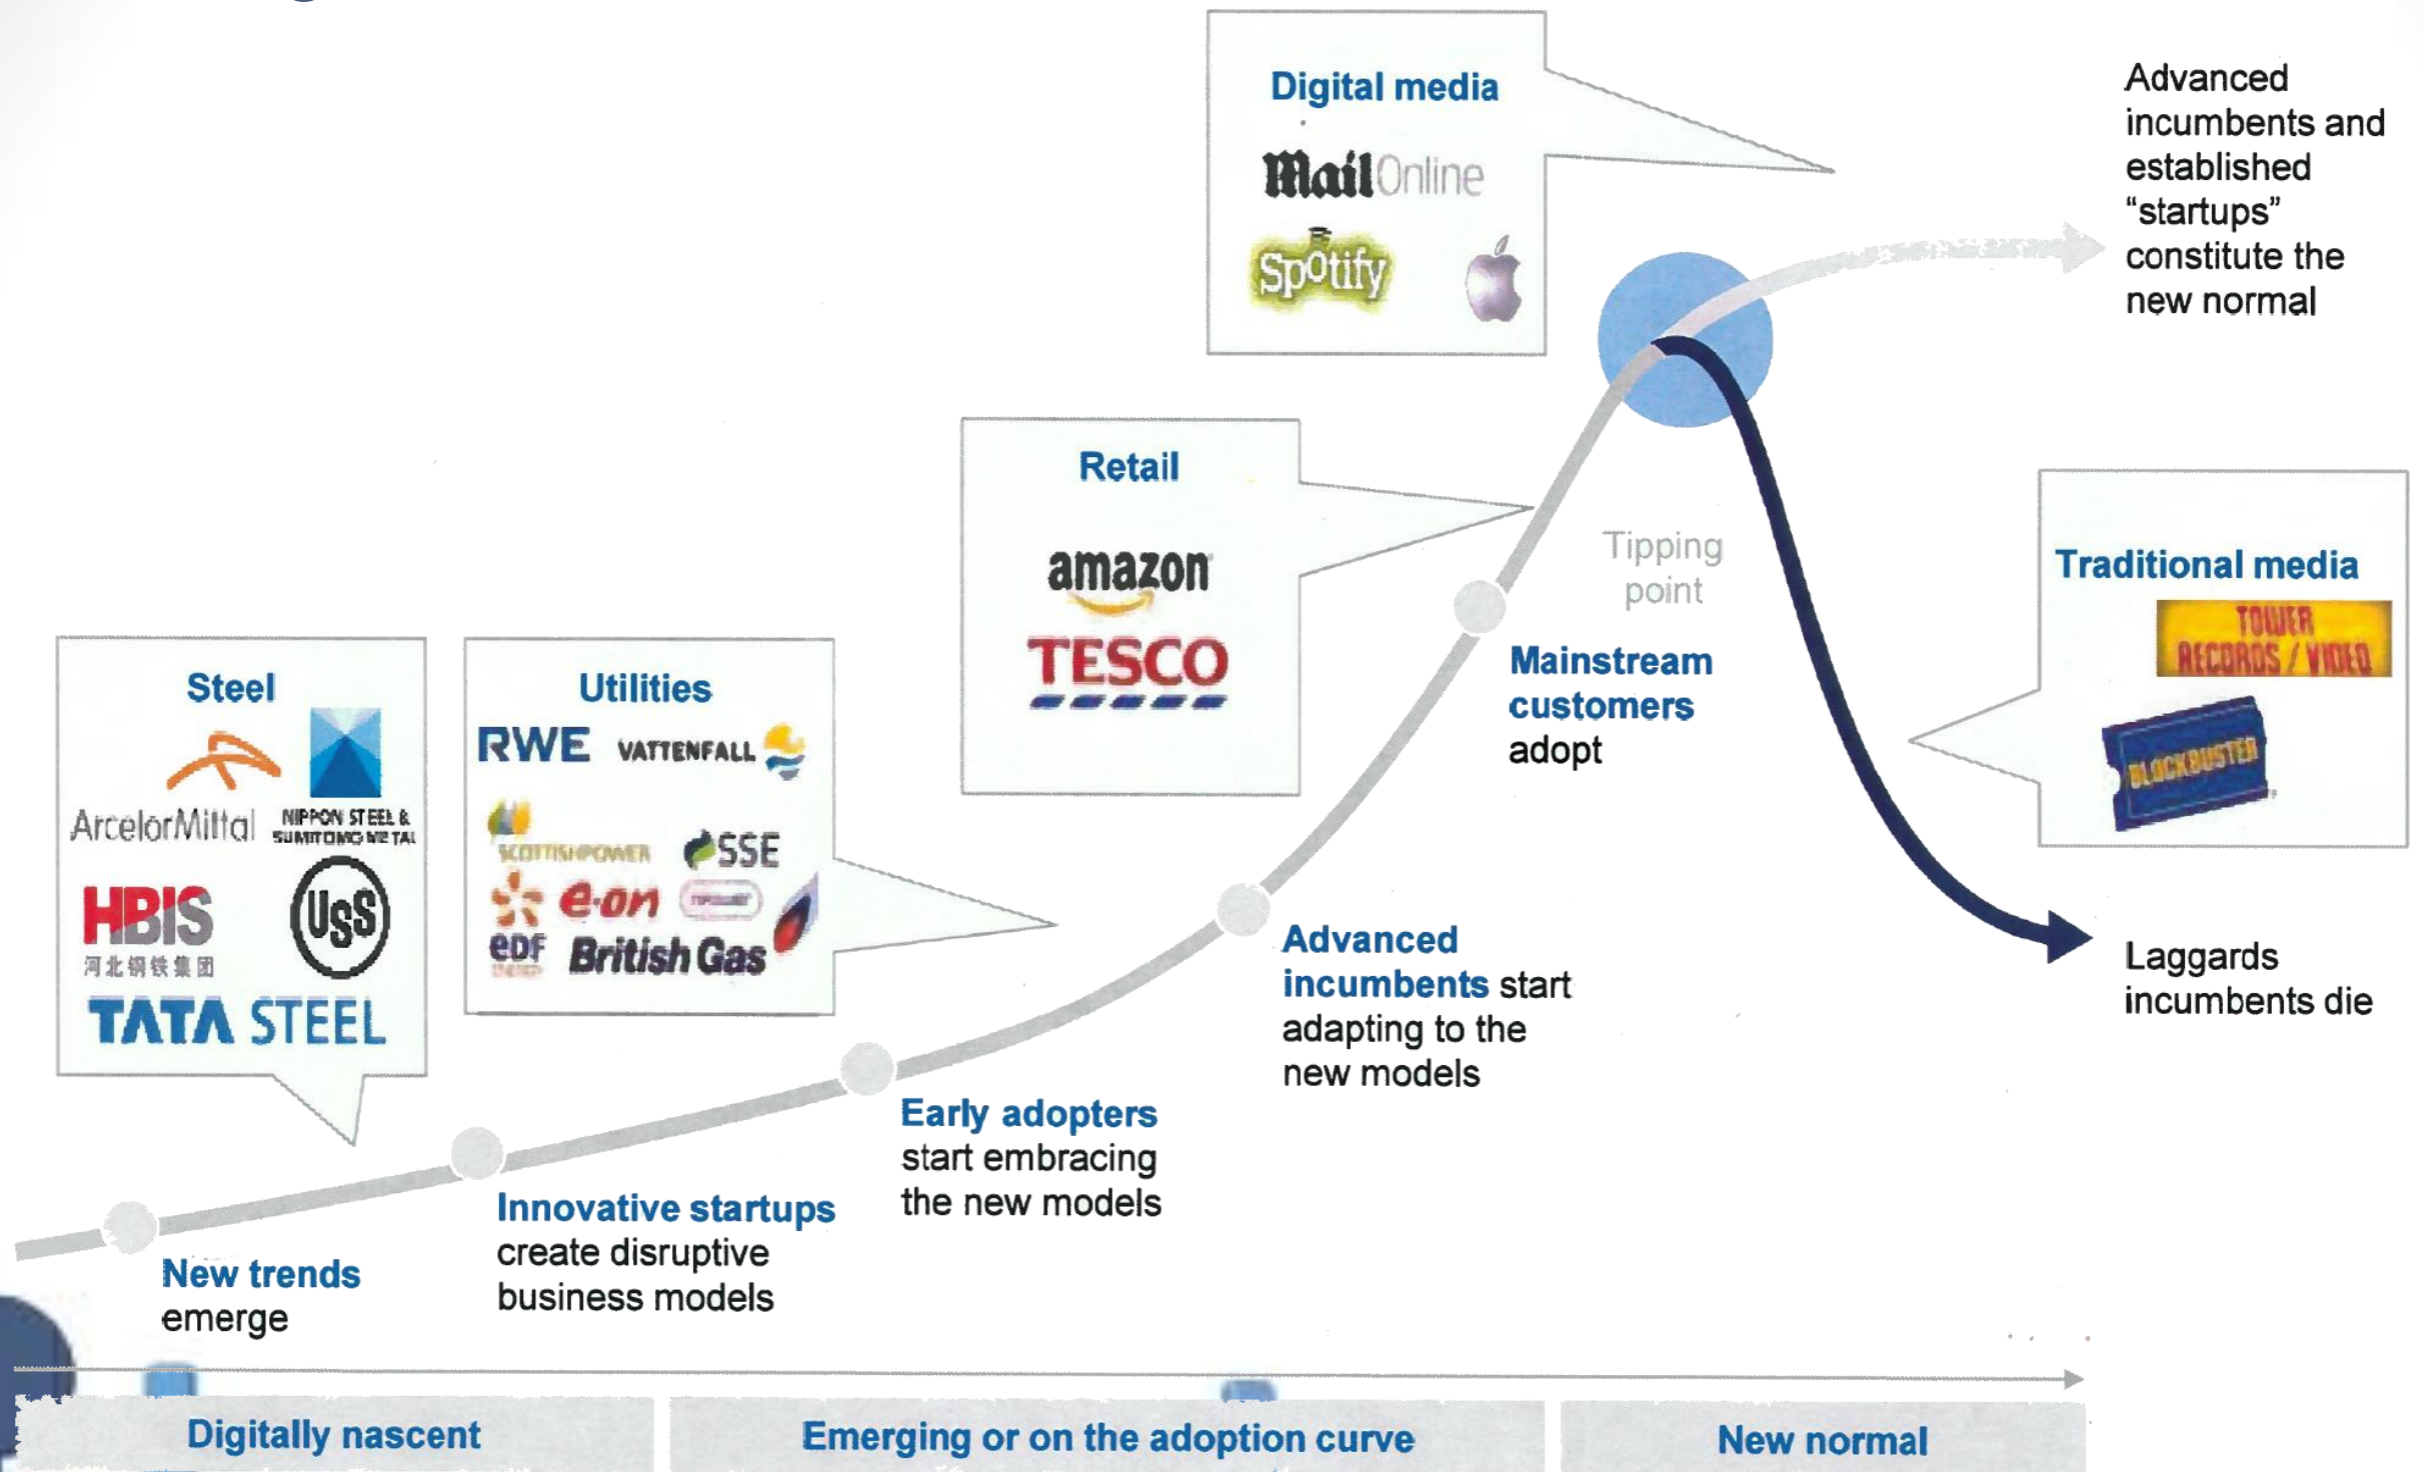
Digital media
MailOnline
Spotify

Advanced incumbents and established "startups" constitute the new normal

Retail
amazon
TESCO

Tipping point

Traditional media
TOWER RECORDS / VIDEO
BLOCKBUSTER

Mainstream customers adopt

Steel
ArcelorMittal
NIPPON STEEL & SUMITOMO METAL
HBIS
河北钢铁集团
USS
TATA STEEL

Utilities
RWE
VATTENFALL
SCOTTISHPOWER
SSE
e.on
EDF ENERGY
British Gas

Advanced incumbents start adapting to the new models

Laggards incumbents die

Early adopters start embracing the new models

Innovative startups create disruptive business models

New trends emerge

Digitally nascent
Emerging or on the adoption curve
New normal